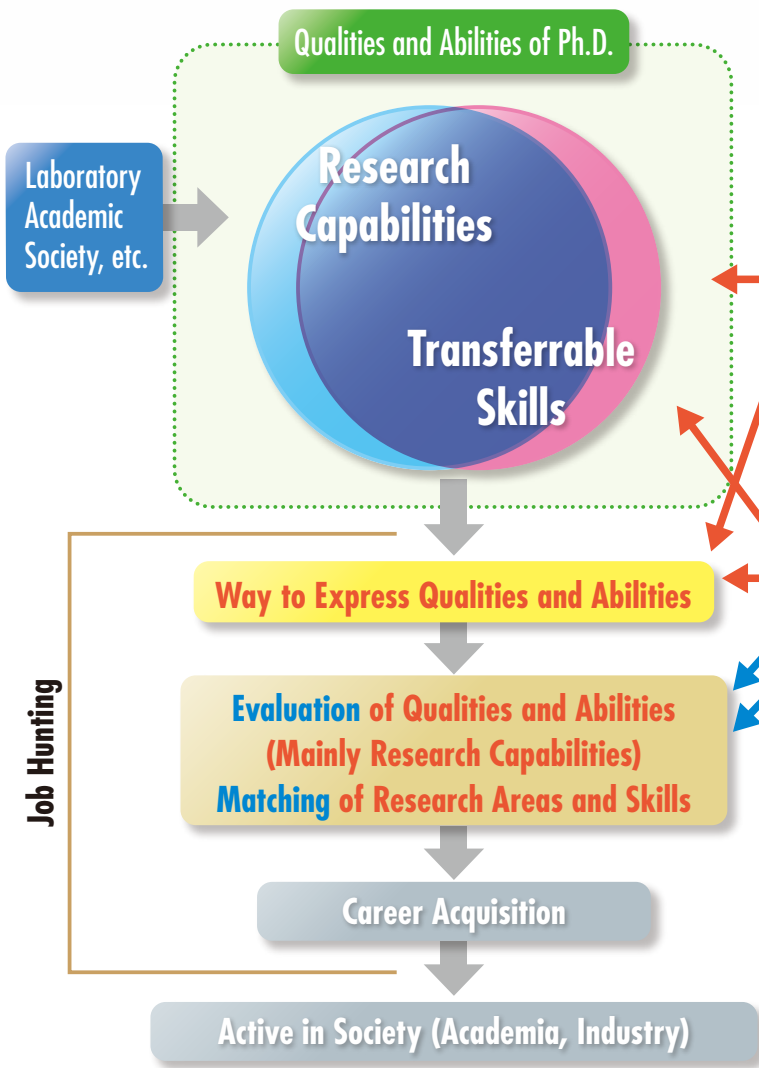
Qualities and Abilities of Ph.D.

Laboratory Academic Society, etc.

Research Capabilities

Transferrable Skills

Job Hunting

Way to Express Qualities and Abilities

Evaluation of Qualities and Abilities (Mainly Research Capabilities) Matching of Research Areas and Skills

Career Acquisition

Active in Society (Academia, Industry)